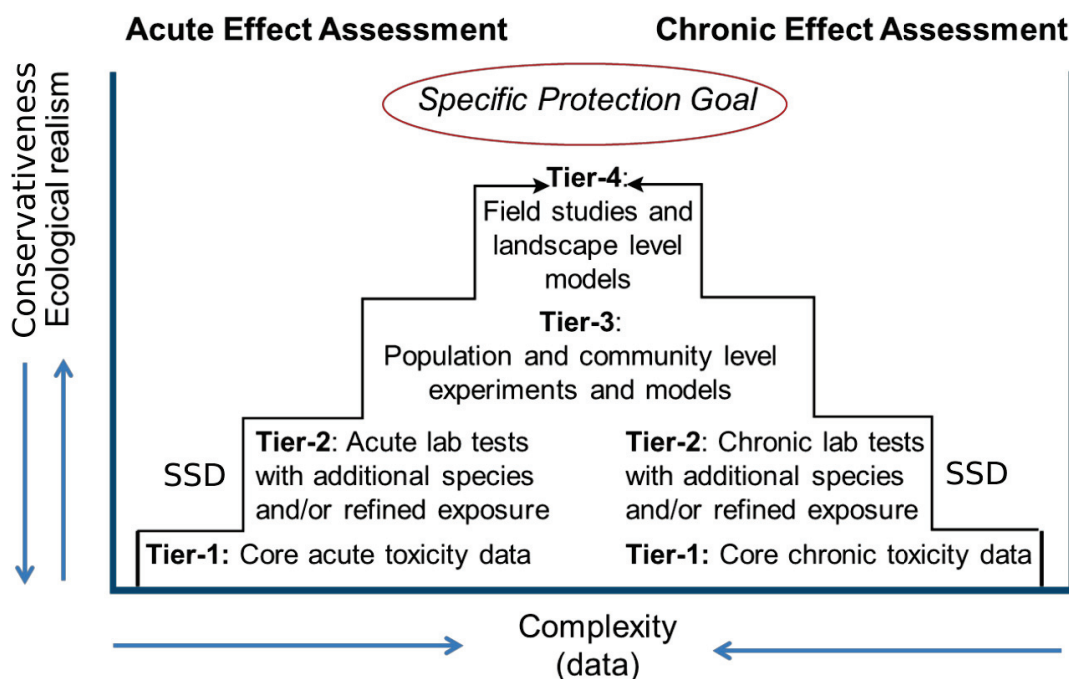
Acute Effect Assessment

Chronic Effect Assessment

Conservativeness
Ecological realism

Specific Protection Goal

Tier-4:
Field studies and landscape level models

Tier-3:
Population and community level experiments and models

SSD

Tier-2: Acute lab tests with additional species and/or refined exposure

Tier-2: Chronic lab tests with additional species and/or refined exposure

SSD

Tier-1: Core acute toxicity data

Tier-1: Core chronic toxicity data

Complexity
(data)